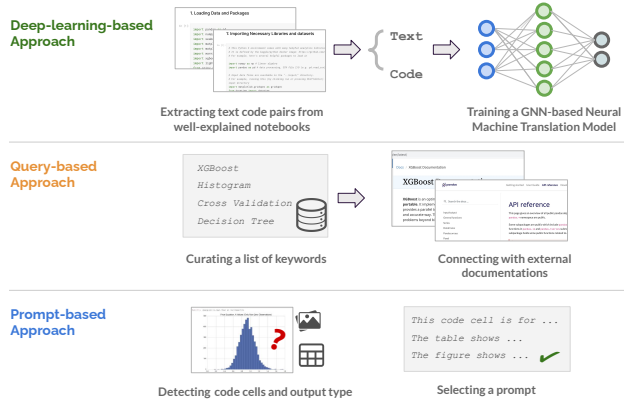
Deep-learning-based Approach

1. Loading Data and Packages

2. Importing Necessary Libraries and datasets

Text

Code

Extracting text code pairs from well-explained notebooks

Training a GNN-based Neural Machine Translation Model

Query-based Approach

XGBoost
Histogram
Cross Validation
Decision Tree

XGBoost Documentation

API reference

Curating a list of keywords

Connecting with external documentations

Prompt-based Approach

Detecting code cells and output type

This code cell is for ...
The table shows ...
The figure shows ...

Selecting a prompt